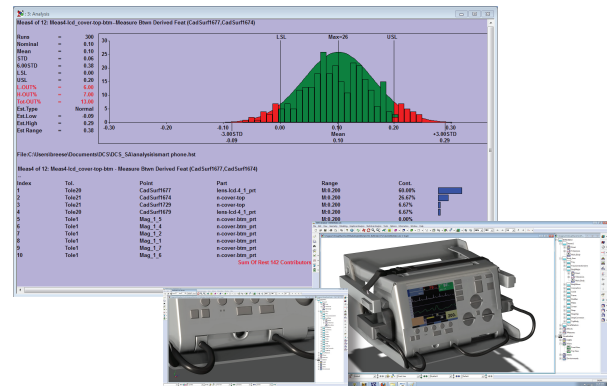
3- Analysis

Meas4 of 12: Meas4-lcd_cover-top-btm - Measure Btwn Derived Feat (CadSurf1677,CadSurf1674)

Runs = 300
Nominal = 0.10
Mean = 0.10
STD = 0.06
6.00STD = 0.38
LSL = 0.00
USL = 0.20
L.OUT% = 6.00
H.OUT% = 7.00
Tot.OUT% = 13.00
Est.Type Normal
Est.Low = -0.09
Est.High = 0.29
Est.Range = 0.38

LSL Max=26 USL

-0.30 -0.20 -0.10 0.00 0.10 0.20 0.30
-3.00STD Mean +3.00STD
-0.09 0.10 0.29

File:C:\Users\bmeier\Documents\DCS_SA\analysis\smart phone.hst

Meas4 of 12: Meas4-lcd_cover-top-btm - Measure Btwn Derived Feat (CadSurf1677,CadSurf1674)

| Index | Tol. | Point | Part | Range | Cont. |
|---|---|---|---|---|---|
| 1 | Tole20 | CadSurf1677 | lens-lcd-4_1_prt | M:0.200 | 60.00% |
| 2 | Tole21 | CadSurf1674 | n-cover-top | M:0.200 | 26.67% |
| 3 | Tole20 | CadSurf1729 | n-cover-top | M:0.200 | 6.67% |
| 4 | Tole20 | CadSurf1679 | lens-lcd-4_1_prt | M:0.200 | 6.67% |
| 5 | Tole1 | Mag_1_5 | n-cover-btm_prt | M:0.200 | 0.00% |
| 6 | Tole1 | Mag_1_4 | n-cover-btm_prt | M:0.200 | 0.00% |
| 7 | Tole1 | Mag_1_2 | n-cover-btm_prt | | |
| 8 | Tole1 | Mag_1_3 | n-cover-btm_prt | | |
| 9 | Tole1 | Mag_1_7 | n-cover-btm_prt | | |
| 10 | Tole1 | Mag_1_6 | n-cover-btm_prt | | |

Sum Of Nest 1/2 Contribution